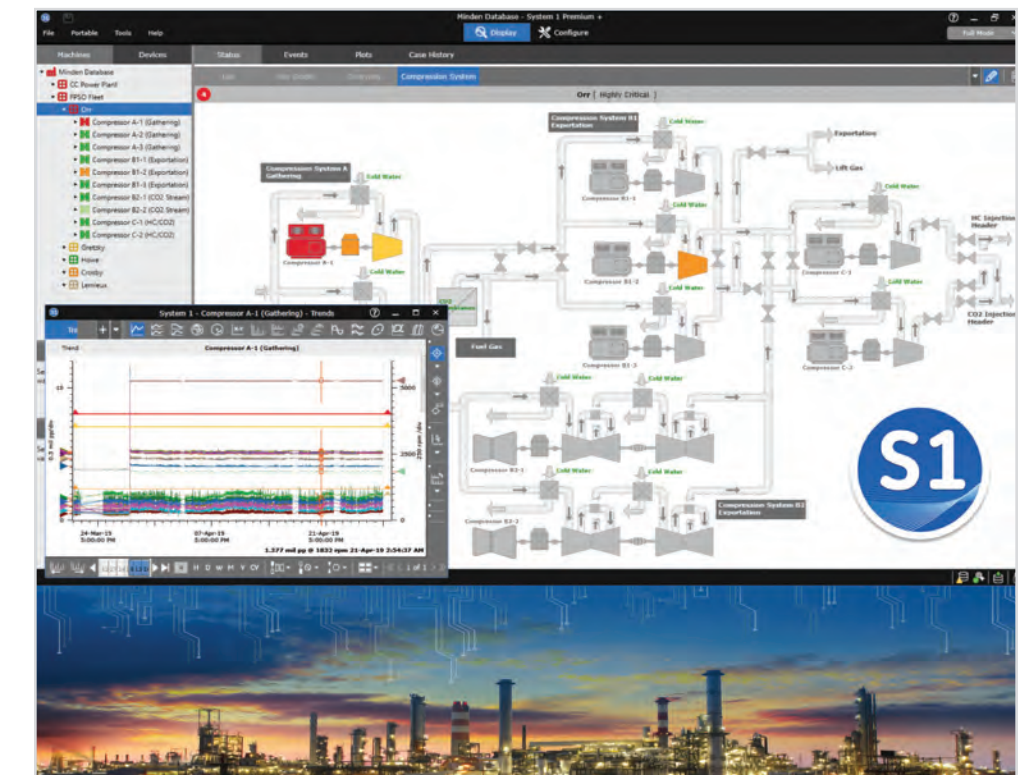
File Portable Tools Help

Minden Database - System 1 Premium +

Display Configure

Full Mode

Machines Devices

Status Events Plots Case History

Compression System

Minden Database
CC Power Plant
FPSO Fleet
Orr
Compressor A-1 (Gathering)
Compressor A-2 (Gathering)
Compressor A-3 (Gathering)
Compressor B1-1 (Exportation)
Compressor B1-2 (Exportation)
Compressor B1-3 (Exportation)
Compressor B2-1 (CO2 Stream)
Compressor B2-2 (CO2 Stream)
Compressor C-1 (HC/CO2)
Compressor C-2 (HC/CO2)
Oretzky
Howe
Crosby
Lemieux

Orr [ Highly Critical ]

Compression System B1 Exportation

Cold Water

Exportation

Lift Gas

Compressor B1-1

Compression System A Gathering

Cold Water

Cold Water

HC Injection Header

Compressor A-1

Cold Water

Compressor B1-2

Compressor C-1

Cold Water

CO2 Injection Header

Fuel Gas

Compressor B1-3

Compressor C-2

Cold Water

Cold Water

Compressor B2-1

Cold Water

Compressor B2-2

Compression System B2 Exportation

System 1 - Compressor A-1 (Gathering) - Trends

Trend Compressor A-1 (Gathering)

10

3000

2500

24-Mar-15 5:00:00 PM

07-Apr-19 5:00:00 PM

21-Apr-19 5:00:00 PM

1.377 mil pp @ 1832 rpm 21-Apr-19 2:54:37 AM

H D W M Y CY

1 of 1

S1